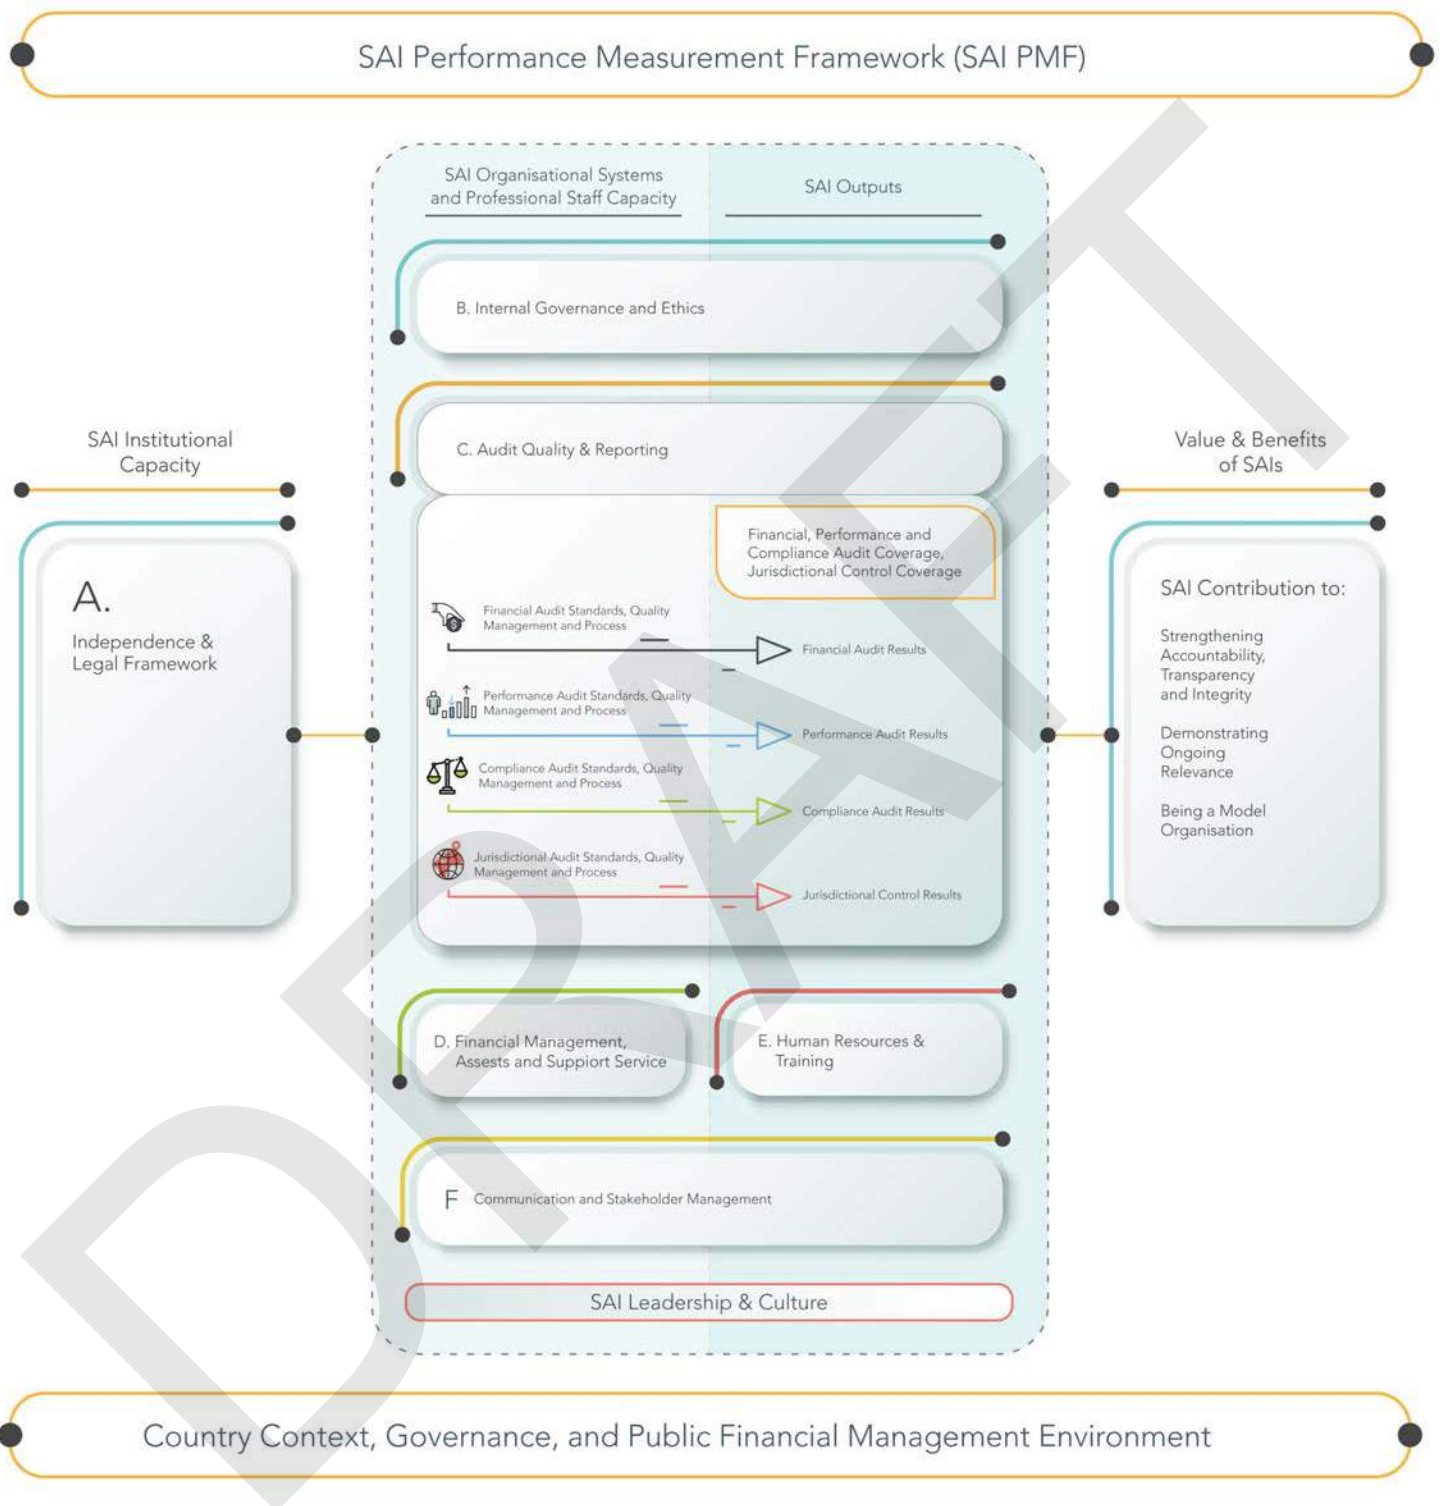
SAI Performance Measurement Framework (SAI PMF)

SAI Organisational Systems and Professional Staff Capacity

SAI Outputs

B. Internal Governance and Ethics

C. Audit Quality & Reporting

SAI Institutional Capacity

A.
Independence & Legal Framework

Financial, Performance and Compliance Audit Coverage, Jurisdictional Control Coverage

Financial Audit Standards, Quality Management and Process

Financial Audit Results

Performance Audit Standards, Quality Management and Process

Performance Audit Results

Compliance Audit Standards, Quality Management and Process

Compliance Audit Results

Jurisdictional Audit Standards, Quality Management and Process

Jurisdictional Control Results

Value & Benefits of SAIs

SAI Contribution to:

Strengthening Accountability, Transparency and Integrity

Demonstrating Ongoing Relevance

Being a Model Organisation

D. Financial Management, Assests and Suppiort Service

E. Human Resources & Training

F Communication and Stakeholder Management

SAI Leadership & Culture

Country Context, Governance, and Public Financial Management Environment

DRAFT